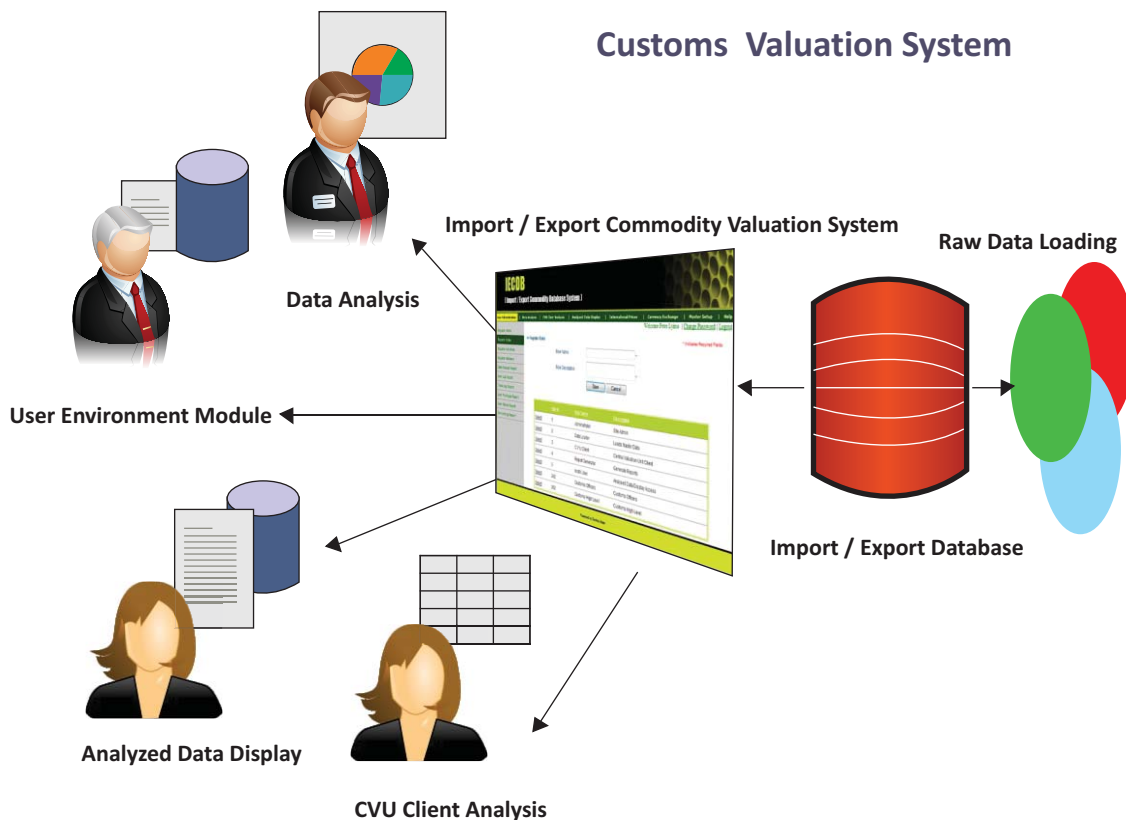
Customs Valuation System

Import / Export Commodity Valuation System

Raw Data Loading

Data Analysis

IECDB

[ Import / Export Commodity Database System ]

User Environment Module

Import / Export Database

Analyzed Data Display

CVU Client Analysis